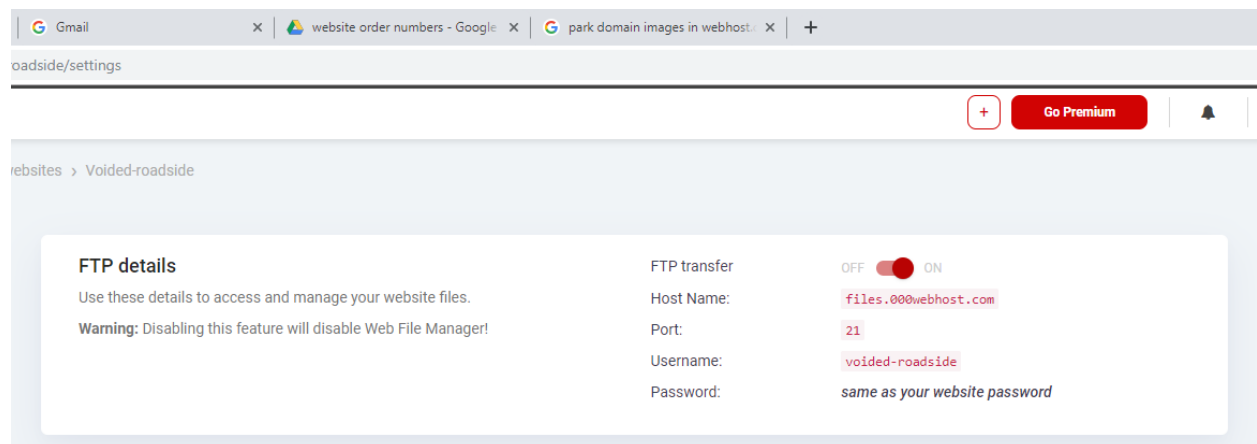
Gmail
website order numbers - Google
park domain images in webhost
+
oadside/settings
+
Go Premium
ebsites › Voided-roadside

FTP details
Use these details to access and manage your website files.
Warning: Disabling this feature will disable Web File Manager!

FTP transfer OFF ON
Host Name: files.000webhost.com
Port: 21
Username: voided-roadside
Password: same as your website password